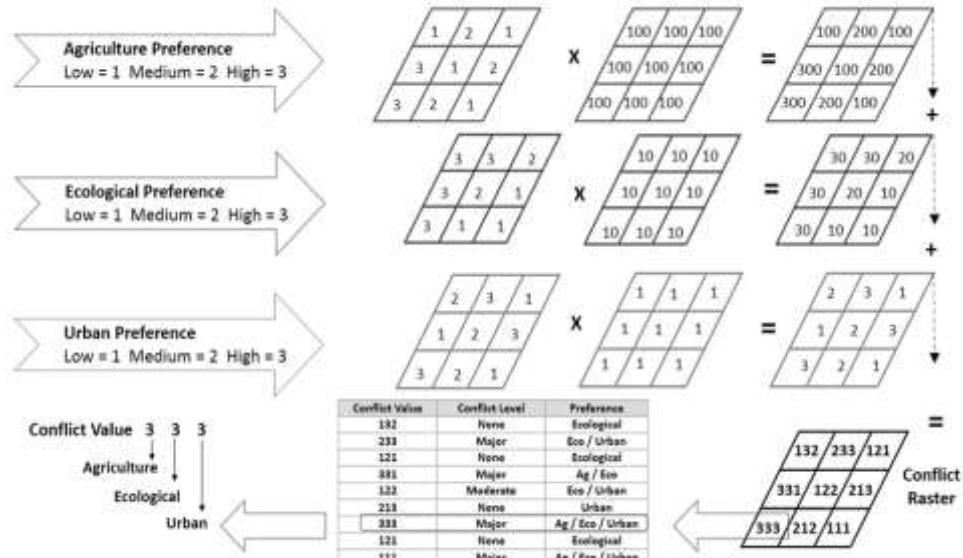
Agriculture Preference
Low = 1 Medium = 2 High = 3

| 1 | 2 | 1 |
|---|---|---|
| 3 | 1 | 2 |
| 3 | 2 | 1 |

X

| 100 | 100 | 100 |
|---|---|---|
| 100 | 100 | 100 |
| 100 | 100 | 100 |

=

| 100 | 200 | 100 |
|---|---|---|
| 300 | 100 | 200 |
| 300 | 200 | 100 |

+

Ecological Preference
Low = 1 Medium = 2 High = 3

| 3 | 3 | 2 |
|---|---|---|
| 3 | 2 | 1 |
| 3 | 1 | 1 |

X

| 10 | 10 | 10 |
|---|---|---|
| 10 | 10 | 10 |
| 10 | 10 | 10 |

=

| 30 | 30 | 20 |
|---|---|---|
| 30 | 20 | 10 |
| 30 | 10 | 10 |

+

Urban Preference
Low = 1 Medium = 2 High = 3

| 2 | 3 | 1 |
|---|---|---|
| 1 | 2 | 3 |
| 3 | 2 | 1 |

X

| 1 | 1 | 1 |
|---|---|---|
| 1 | 1 | 1 |
| 1 | 1 | 1 |

=

| 2 | 3 | 1 |
|---|---|---|
| 1 | 2 | 3 |
| 3 | 2 | 1 |

=

Conflict Value 3 3 3
Agriculture
Ecological
Urban

| Conflict Value | Conflict Level | Preference |
|---|---|---|
| 132 | None | Ecological |
| 233 | Major | Eco / Urban |
| 121 | None | Ecological |
| 331 | Major | Ag / Eco |
| 122 | Moderate | Eco / Urban |
| 213 | None | Urban |
| 333 | Major | Ag / Eco / Urban |
| 121 | None | Ecological |
| 111 | Major | Ag / Eco / Urban |

| 132 | 233 | 121 |
|---|---|---|
| 331 | 122 | 213 |
| 333 | 212 | 111 |

Conflict Raster